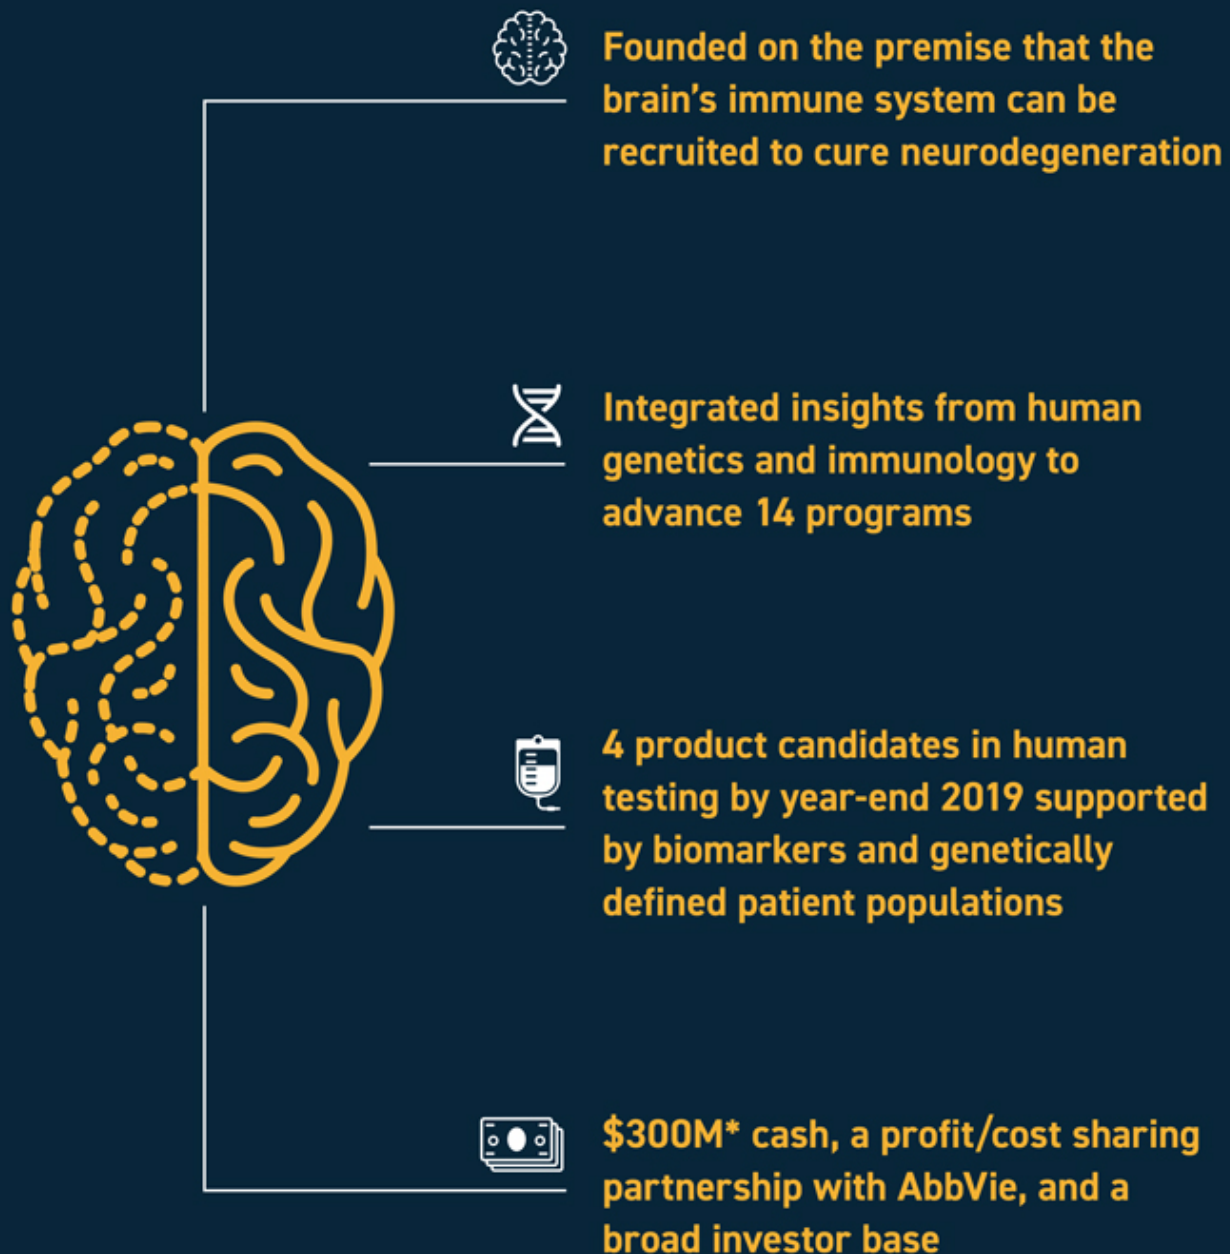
Founded on the premise that the brain's immune system can be recruited to cure neurodegeneration

Integrated insights from human genetics and immunology to advance 14 programs

4 product candidates in human testing by year-end 2019 supported by biomarkers and genetically defined patient populations

\$300M* cash, a profit/cost sharing partnership with AbbVie, and a broad investor base